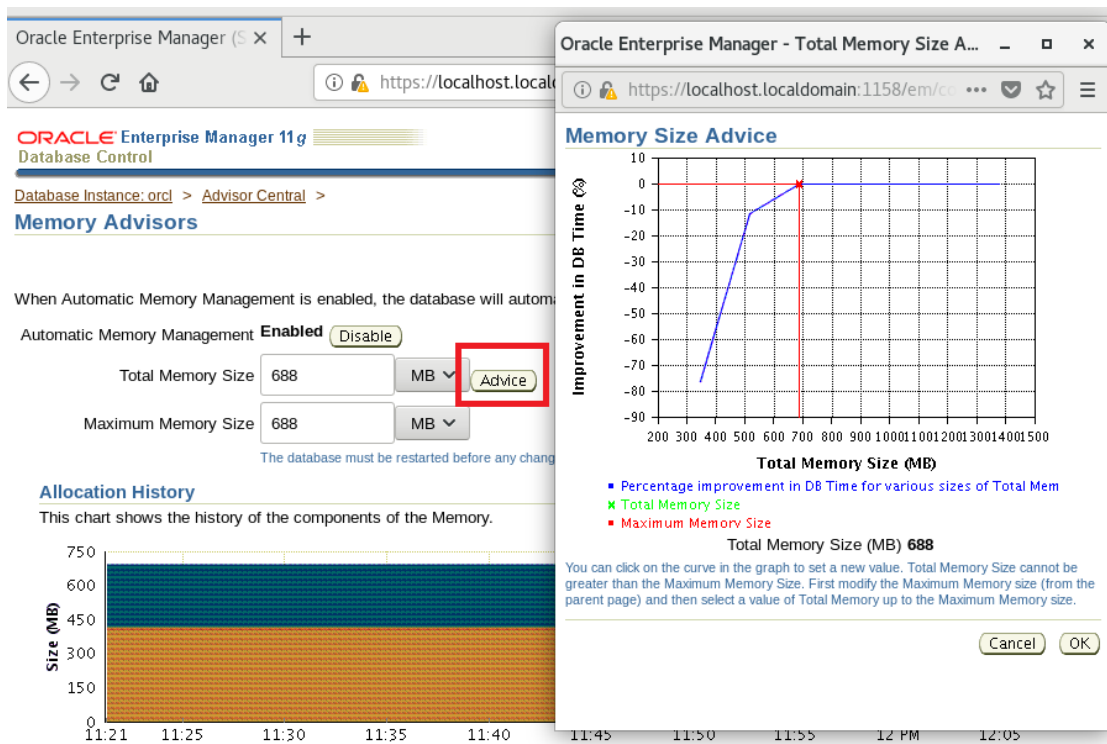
Oracle Enterprise Manager (S ×

https://localhost.locald

ORACLE Enterprise Manager 11g
Database Control

Database Instance: orcl > Advisor Central >
Memory Advisors

When Automatic Memory Management is enabled, the database will automa

Automatic Memory Management Enabled Disable

Total Memory Size 688 MB Advice

Maximum Memory Size 688 MB

The database must be restarted before any chang

Allocation History
This chart shows the history of the components of the Memory.

750
600
450
300
150
0
Size (MB)
11:21 11:25 11:30 11:35 11:40 11:45 11:50 11:55 12 PM 12:05

Oracle Enterprise Manager - Total Memory Size A...

https://localhost.localdomain:1158/em/co

Memory Size Advice

Improvement in DB Time (%)
10
0
−10
−20
−30
−40
−50
−60
−70
−80
−90
200 300 400 500 600 700 800 900 1000 1100 1200 1300 1400 1500
Total Memory Size (MB)

■ Percentage improvement in DB Time for various sizes of Total Mem
× Total Memory Size
■ Maximum Memory Size

Total Memory Size (MB) 688

You can click on the curve in the graph to set a new value. Total Memory Size cannot be greater than the Maximum Memory Size. First modify the Maximum Memory size (from the parent page) and then select a value of Total Memory up to the Maximum Memory size.

Cancel OK